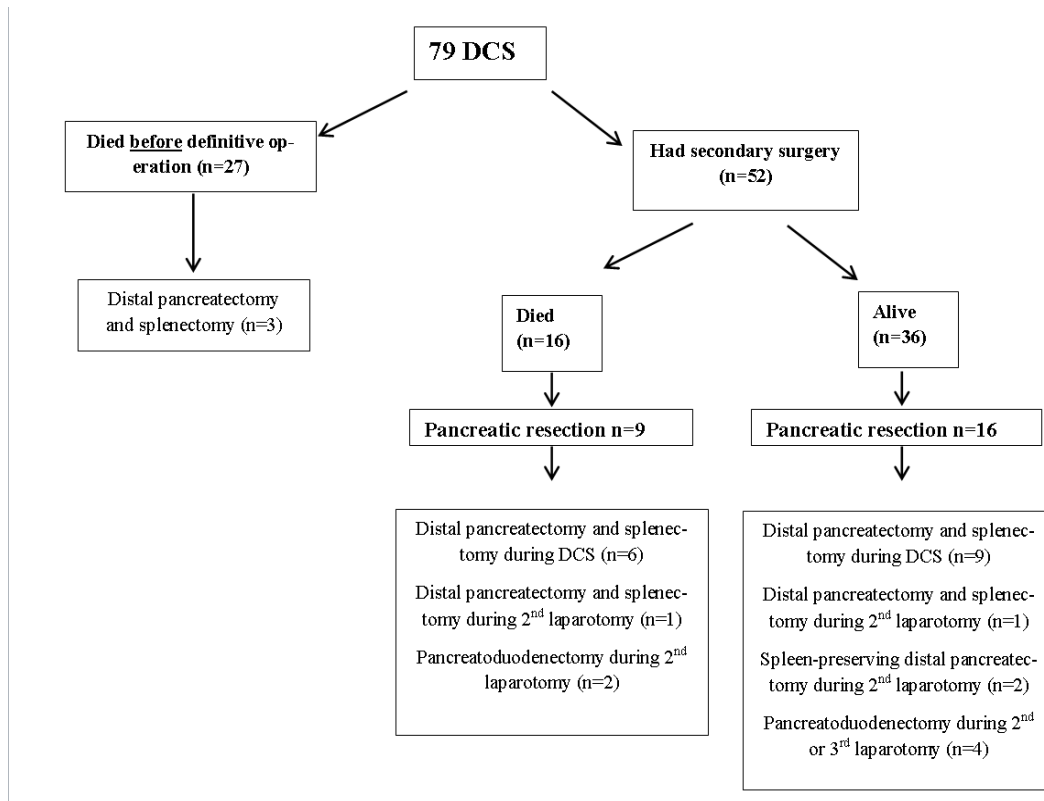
79 DCS

Died before definitive operation (n=27)

Had secondary surgery (n=52)

Distal pancreatectomy and splenectomy (n=3)

Died (n=16)

Alive (n=36)

Pancreatic resection n=9

Pancreatic resection n=16

Distal pancreatectomy and splenectomy during DCS (n=6)

Distal pancreatectomy and splenectomy during 2$^{nd}$ laparotomy (n=1)

Pancreatoduodenectomy during 2$^{nd}$ laparotomy (n=2)

Distal pancreatectomy and splenectomy during DCS (n=9)

Distal pancreatectomy and splenectomy during 2$^{nd}$ laparotomy (n=1)

Spleen-preserving distal pancreatectomy during 2$^{nd}$ laparotomy (n=2)

Pancreatoduodenectomy during 2$^{nd}$ or 3$^{rd}$ laparotomy (n=4)